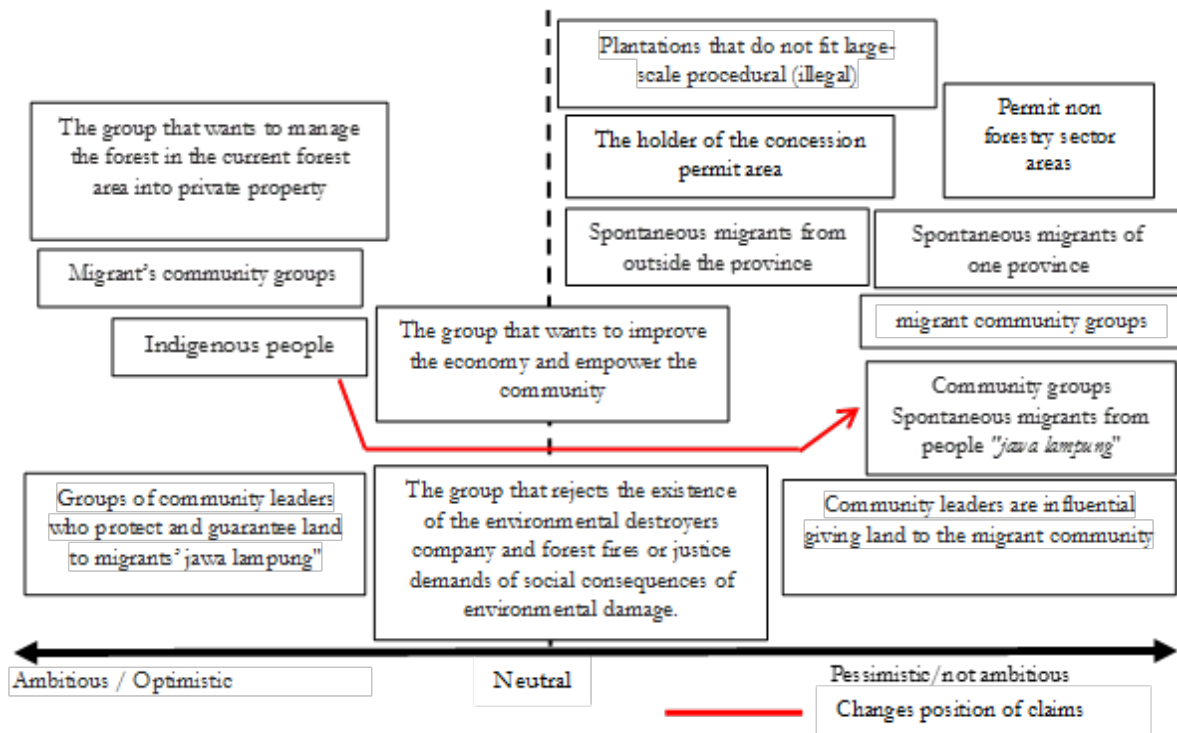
Plantations that do not fit large-scale procedural (illegal)

The group that wants to manage the forest in the current forest area into private property

The holder of the concession permit area

Permit non forestry sector areas

Spontaneous migrants from outside the province

Spontaneous migrants of one province

Migrant's community groups

migrant community groups

Indigenous people

The group that wants to improve the economy and empower the community

Community groups Spontaneous migrants from people "jawa lampung"

Groups of community leaders who protect and guarantee land to migrants' jawa lampung"

The group that rejects the existence of the environmental destroyers company and forest fires or justice demands of social consequences of environmental damage.

Community leaders are influential giving land to the migrant community

Ambitious / Optimistic

Neutral

Pessimistic/not ambitious

Changes position of claims